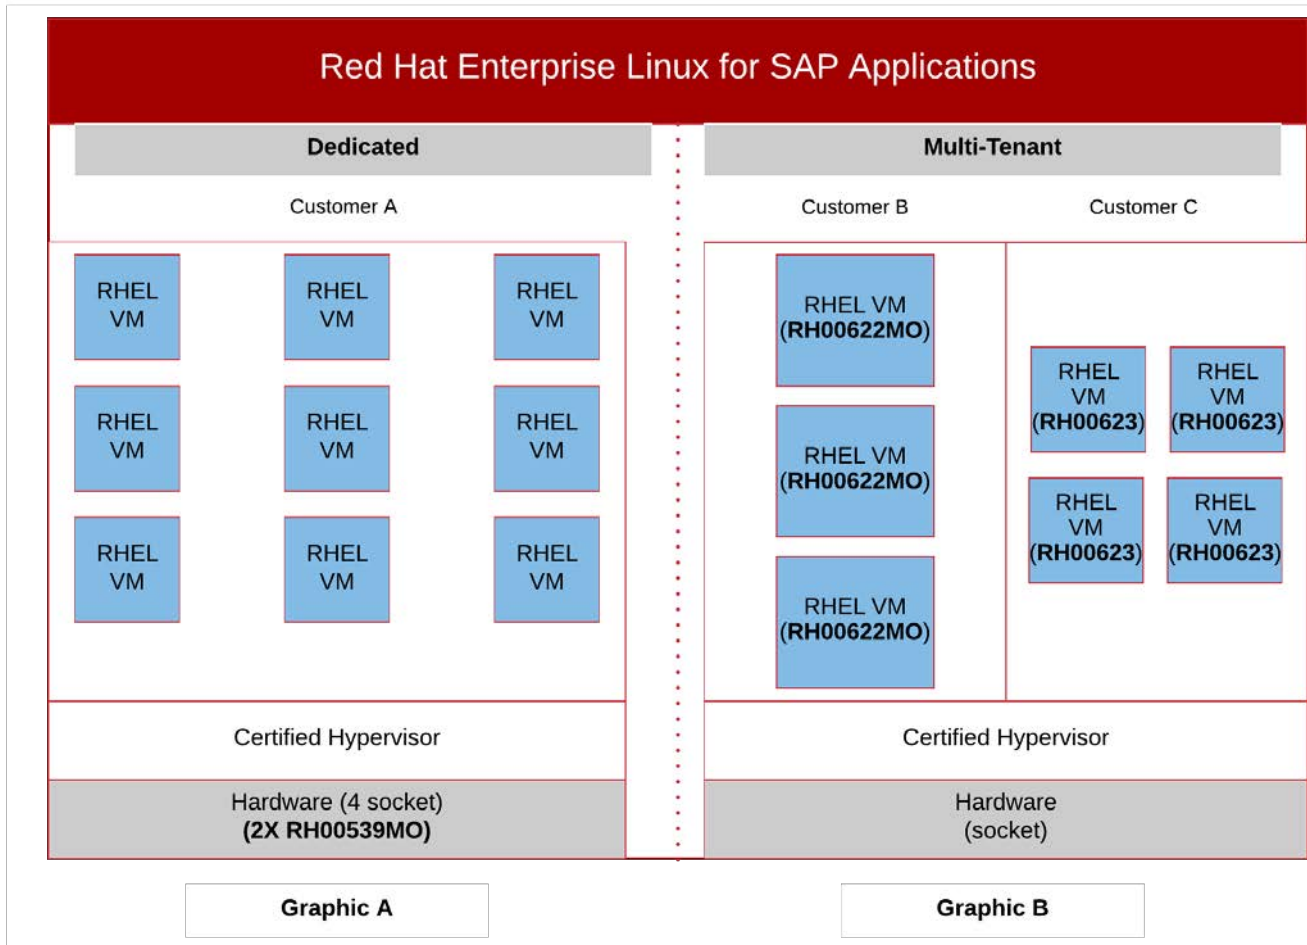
Red Hat Enterprise Linux for SAP Applications

Dedicated

Customer A

RHEL VM

RHEL VM

RHEL VM

RHEL VM

RHEL VM

RHEL VM

RHEL VM

RHEL VM

RHEL VM

Certified Hypervisor

Hardware (4 socket)
**(2X RH00539MO)**

Multi-Tenant

Customer B

Customer C

RHEL VM
**(RH00622MO)**

RHEL VM
**(RH00622MO)**

RHEL VM
**(RH00622MO)**

RHEL VM
**(RH00623)**

RHEL VM
**(RH00623)**

RHEL VM
**(RH00623)**

RHEL VM
**(RH00623)**

Certified Hypervisor

Hardware
(socket)

**Graphic A**

**Graphic B**